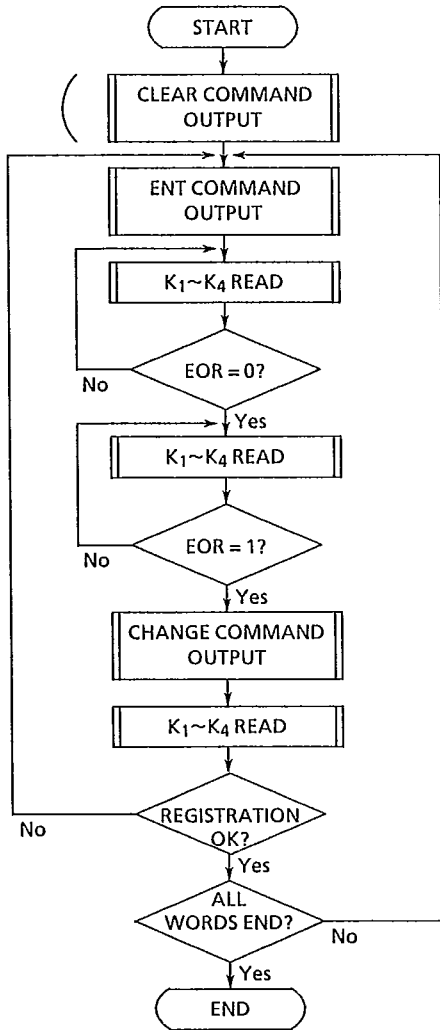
START

CLEAR COMMAND OUTPUT

ENT COMMAND OUTPUT

$K_1$~$K_4$ READ

EOR = 0?

No

Yes

$K_1$~$K_4$ READ

EOR = 1?

No

Yes

CHANGE COMMAND OUTPUT

$K_1$~$K_4$ READ

REGISTRATION OK?

No

Yes

ALL WORDS END?

No

Yes

END